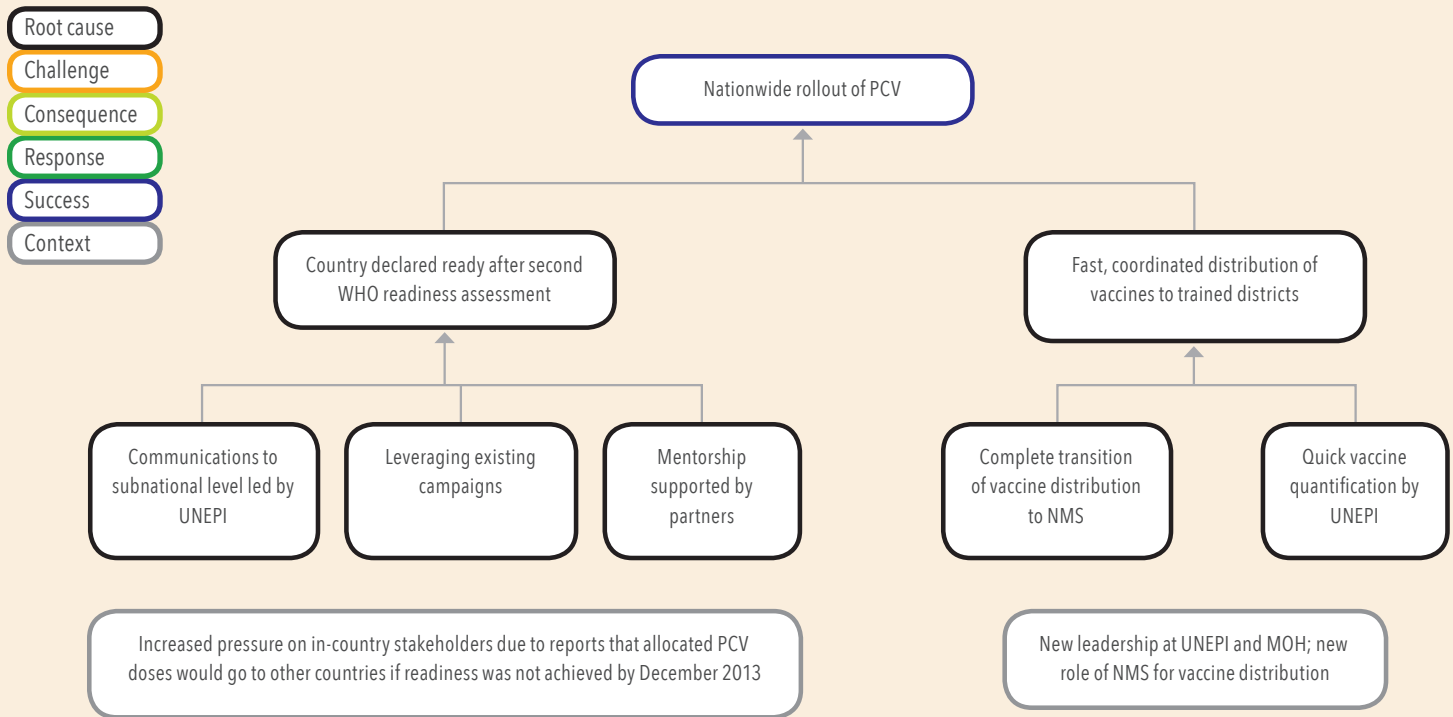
Root cause
Challenge
Consequence
Response
Success
Context

Nationwide rollout of PCV

Country declared ready after second WHO readiness assessment

Fast, coordinated distribution of vaccines to trained districts

Communications to subnational level led by UNEPI

Leveraging existing campaigns

Mentorship supported by partners

Complete transition of vaccine distribution to NMS

Quick vaccine quantification by UNEPI

Increased pressure on in-country stakeholders due to reports that allocated PCV doses would go to other countries if readiness was not achieved by December 2013

New leadership at UNEPI and MOH; new role of NMS for vaccine distribution